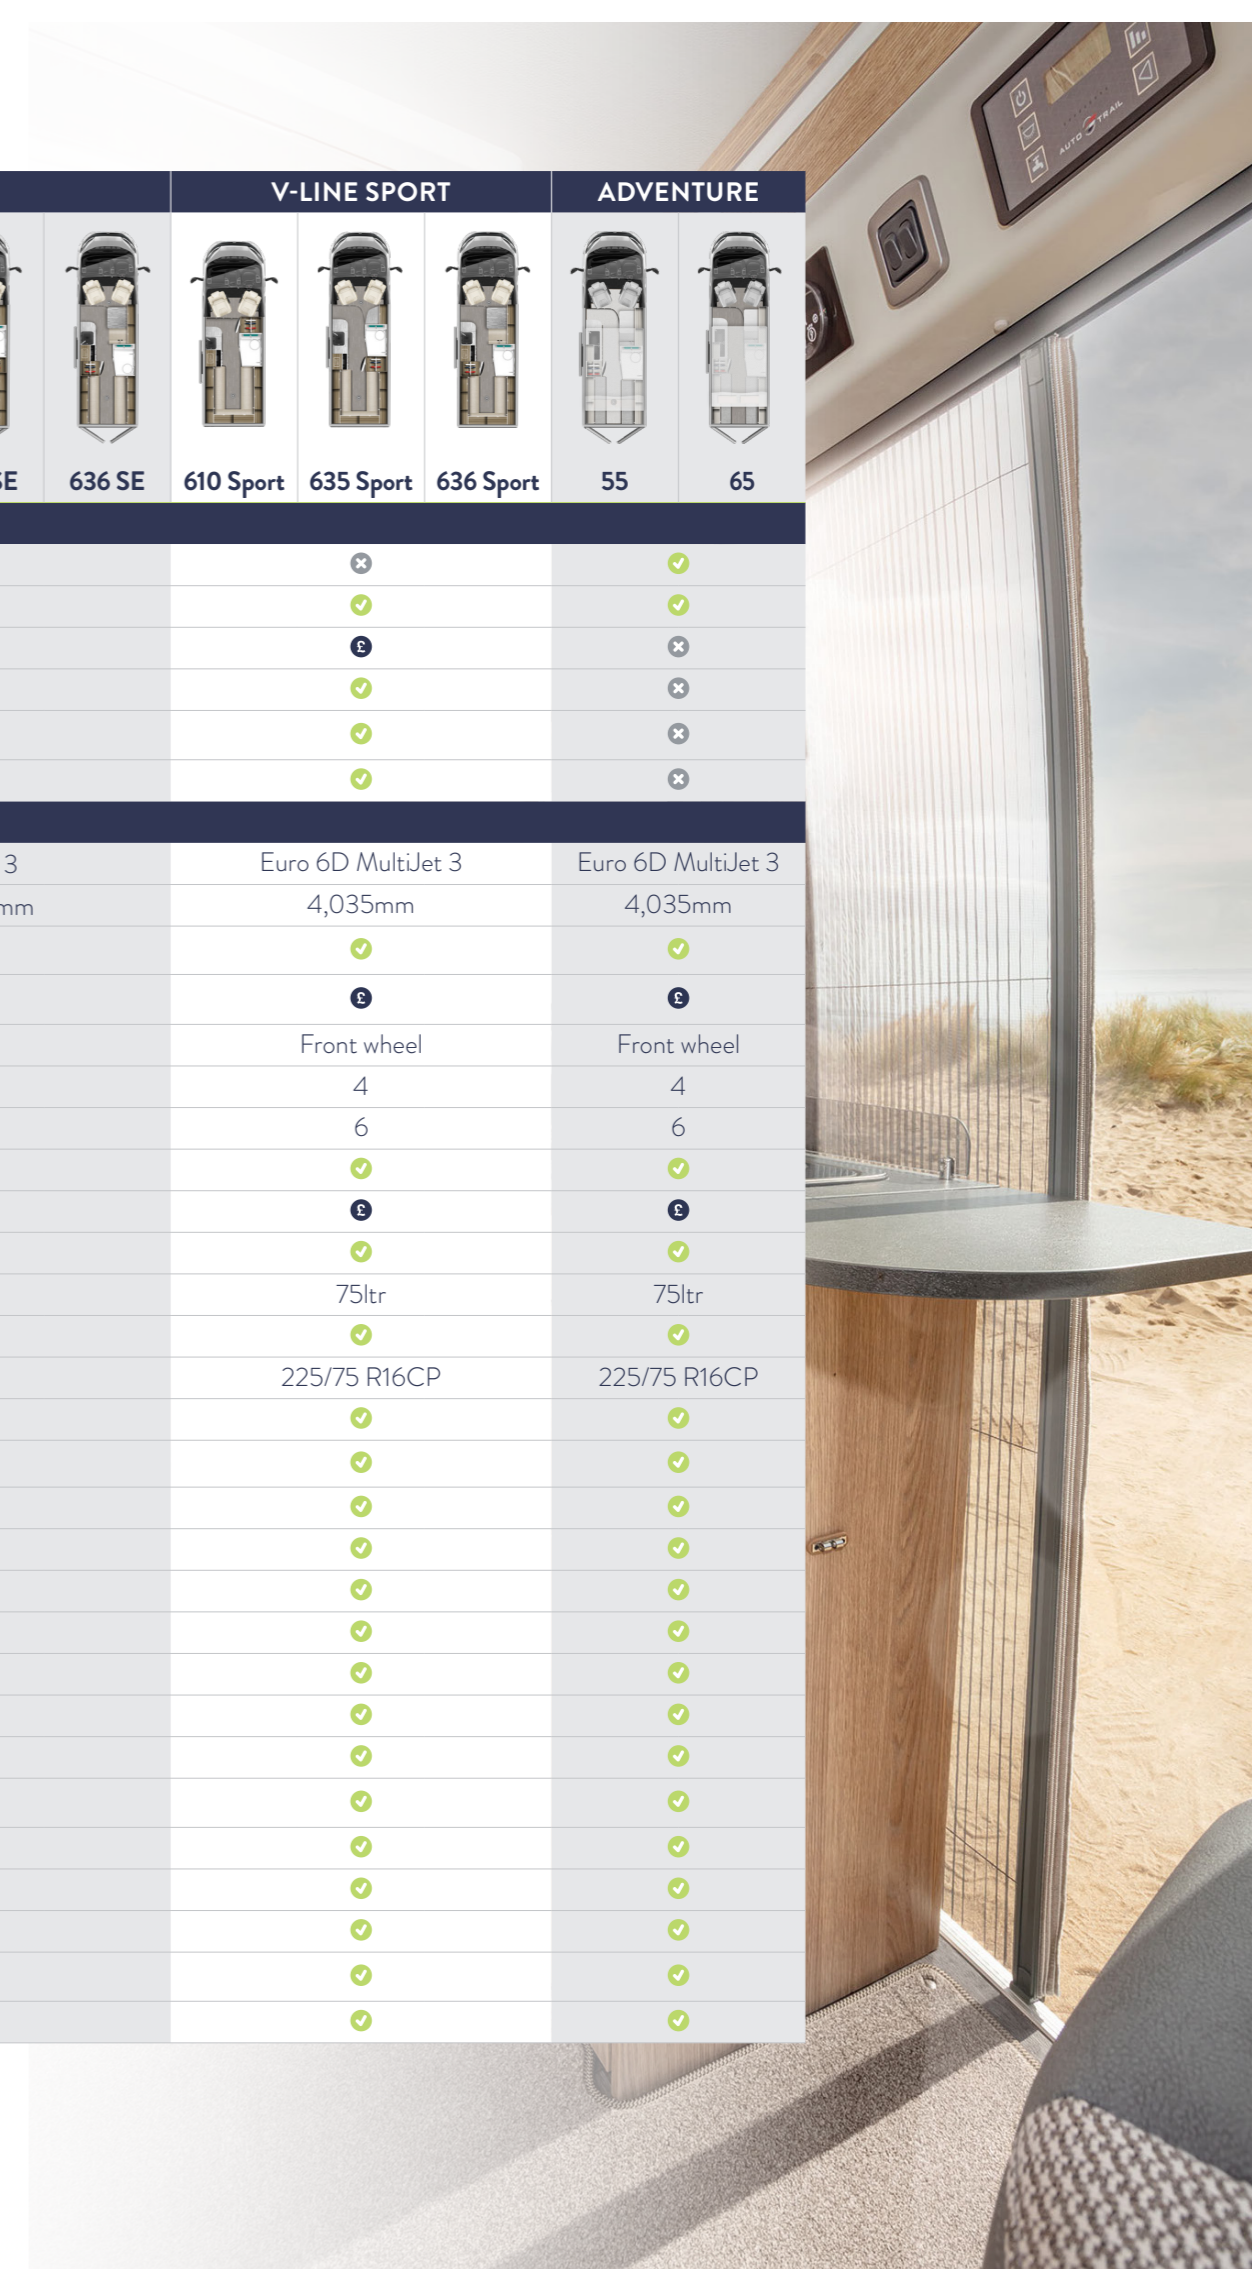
| | | V-LINE SPORT | | | ADVENTURE | |
|---|---|---|---|---|---|---|
| E | 636 SE | 610 Sport | 635 Sport | 636 Sport | 55 | 65 |
| | | ✕ | | | ✓ | |
| | | ✓ | | | ✓ | |
| | | £ | | | ✕ | |
| | | ✓ | | | ✕ | |
| | | ✓ | | | ✕ | |
| | | ✓ | | | ✕ | |
| 3 | | Euro 6D MultiJet 3 | | | Euro 6D MultiJet 3 | |
| mm | | 4,035mm | | | 4,035mm | |
| | | ✓ | | | ✓ | |
| | | £ | | | £ | |
| | | Front wheel | | | Front wheel | |
| | | 4 | | | 4 | |
| | | 6 | | | 6 | |
| | | ✓ | | | ✓ | |
| | | £ | | | £ | |
| | | ✓ | | | ✓ | |
| | | 75ltr | | | 75ltr | |
| | | ✓ | | | ✓ | |
| | | 225/75 R16CP | | | 225/75 R16CP | |
| | | ✓ | | | ✓ | |
| | | ✓ | | | ✓ | |
| | | ✓ | | | ✓ | |
| | | ✓ | | | ✓ | |
| | | ✓ | | | ✓ | |
| | | ✓ | | | ✓ | |
| | | ✓ | | | ✓ | |
| | | ✓ | | | ✓ | |
| | | ✓ | | | ✓ | |
| | | ✓ | | | ✓ | |
| | | ✓ | | | ✓ | |
| | | ✓ | | | ✓ | |
| | | ✓ | | | ✓ | |
| | | ✓ | | | ✓ | |
| | | ✓ | | | ✓ | |

AUTO TRAIL